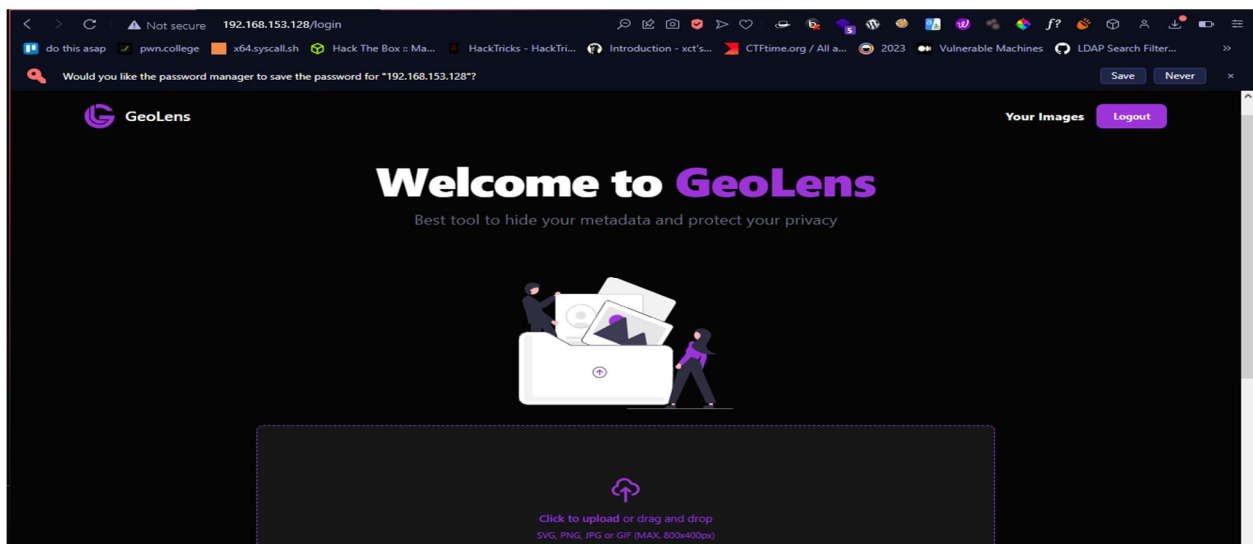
Not secure 192.168.153.128/login

do this asap pwn.college x64.syscall.sh Hack The Box :: Ma... HackTricks - HackTri... Introduction - xct's... CTFtime.org / All a... 2023 Vulnerable Machines LDAP Search Filter...

Would you like the password manager to save the password for "192.168.153.128"?

Save Never

GeoLens

Your Images Logout

Welcome to GeoLens

Best tool to hide your metadata and protect your privacy

Click to upload or drag and drop

SVG, PNG, JPG or GIF (MAX. 800x400px)